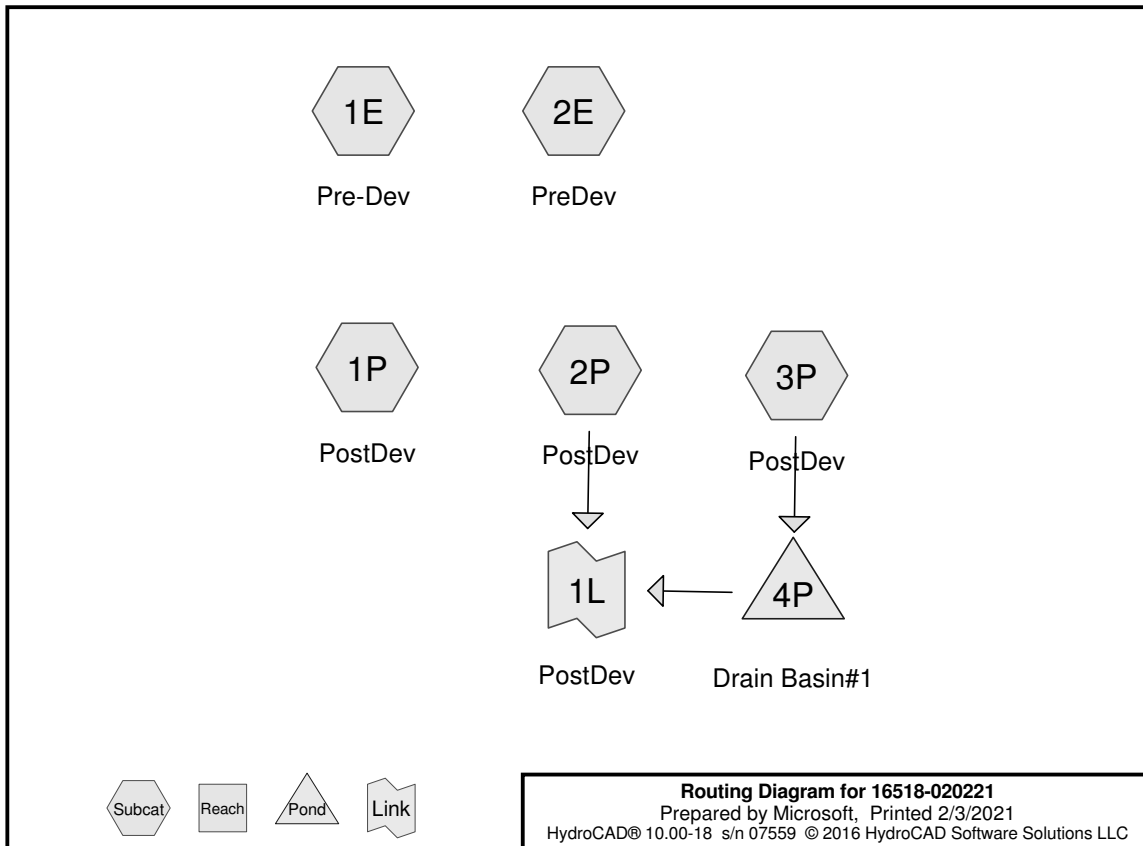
1E
Pre-Dev

2E
PreDev

1P
PostDev

2P
PostDev

3P
PostDev

1L
PostDev

4P
Drain Basin#1

Subcat Reach Pond Link

**Routing Diagram for 16518-020221**
Prepared by Microsoft, Printed 2/3/2021
HydroCAD® 10.00-18 s/n 07559 © 2016 HydroCAD Software Solutions LLC